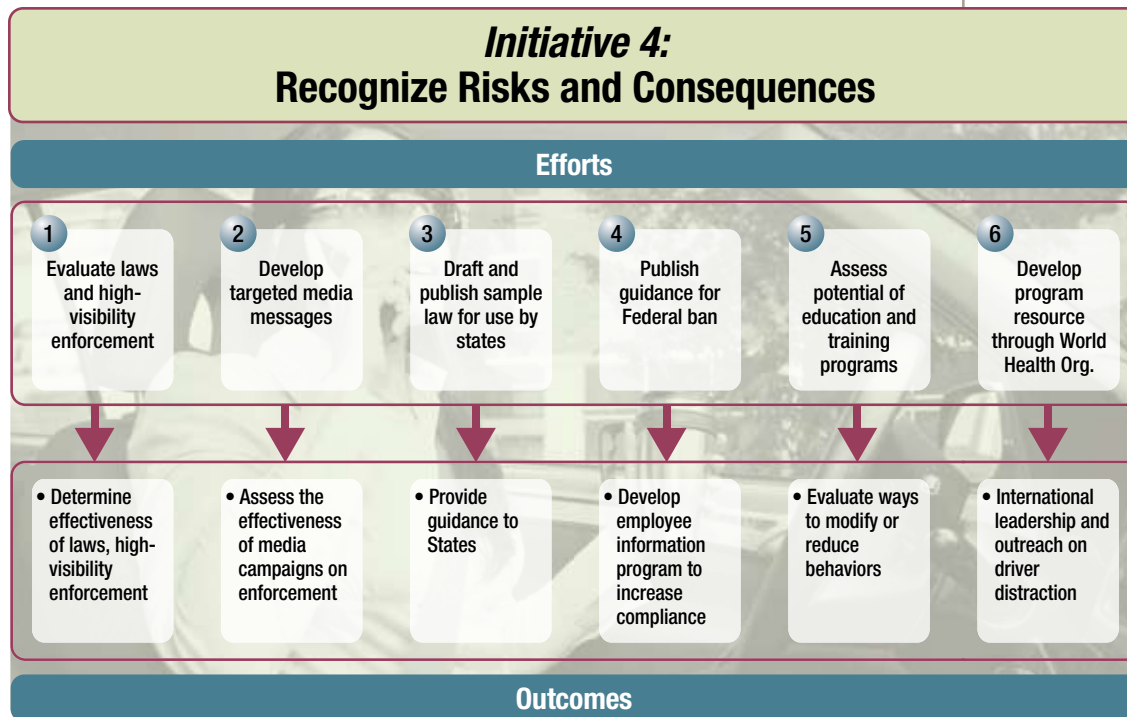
*Initiative 4:*
**Recognize Risks and Consequences**

Efforts

1
Evaluate laws and high-visibility enforcement

2
Develop targeted media messages

3
Draft and publish sample law for use by states

4
Publish guidance for Federal ban

5
Assess potential of education and training programs

6
Develop program resource through World Health Org.

• Determine effectiveness of laws, high-visibility enforcement

• Assess the effectiveness of media campaigns on enforcement

• Provide guidance to States

• Develop employee information program to increase compliance

• Evaluate ways to modify or reduce behaviors

• International leadership and outreach on driver distraction

Outcomes